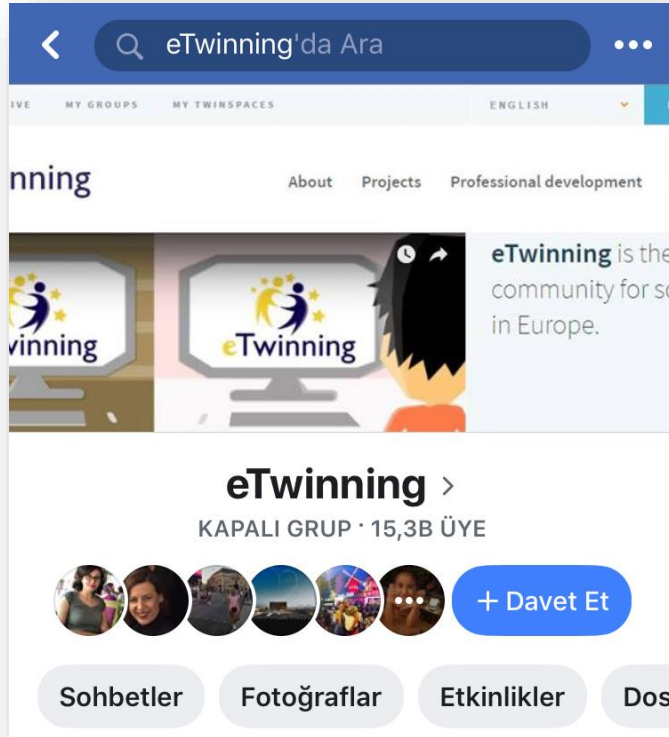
eTwinning'da Ara

IVE MY GROUPS MY TWINSPACES ENGLISH

nning About Projects Professional development

winning eTwinning

eTwinning is the community for sc in Europe.

eTwinning >

KAPALI GRUP · 15,3B ÜYE

+ Davet Et

Sohbetler Fotoğraflar Etkinlikler Dos